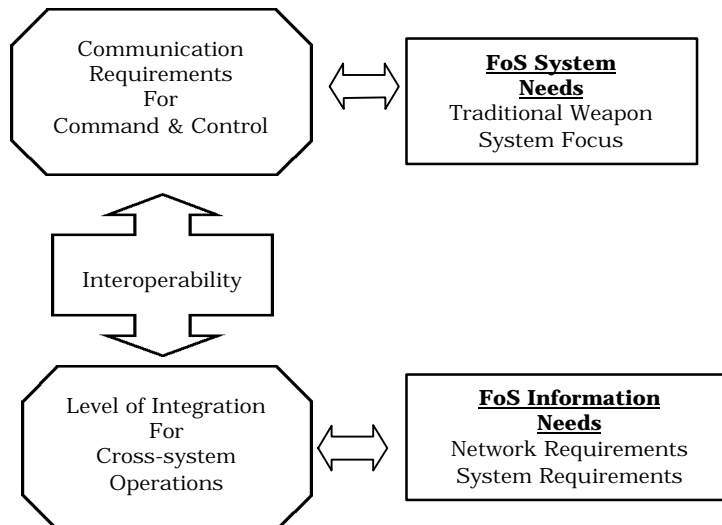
Communication Requirements For Command & Control

FoS System Needs
Traditional Weapon System Focus

Interoperability

Level of Integration For Cross-system Operations

FoS Information Needs
Network Requirements
System Requirements